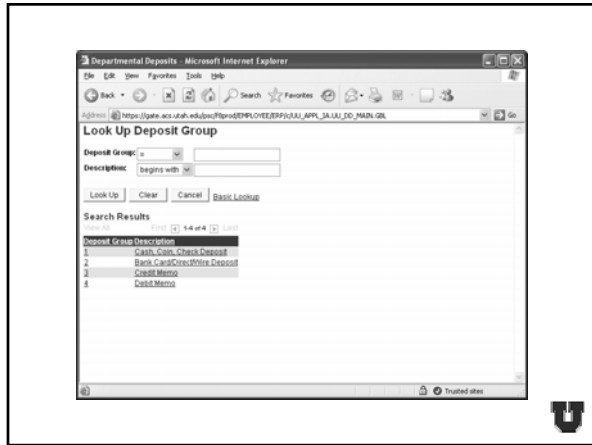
Departmental Deposits - Microsoft Internet Explorer

File Edit View Favorites Tools Help

Back Search Favorites

Address https://gate-acs.utah.edu/psc/f8prod/EMPLOYEE/ERP/c/UU_APPL_3A.UU_DD_MAIN.GBL Go

Look Up Deposit Group

Deposit Group: =

Description: begins with

Look Up Clear Cancel Basic Lookup

Search Results

View All First 1-4 of 4 Last

| Deposit Group | Description |
|---|---|
| 1 | Cash, Coin, Check Deposit |
| 2 | Bank Card/Direct/Wire Deposit |
| 3 | Credit Memo |
| 4 | Debit Memo |

Trusted sites